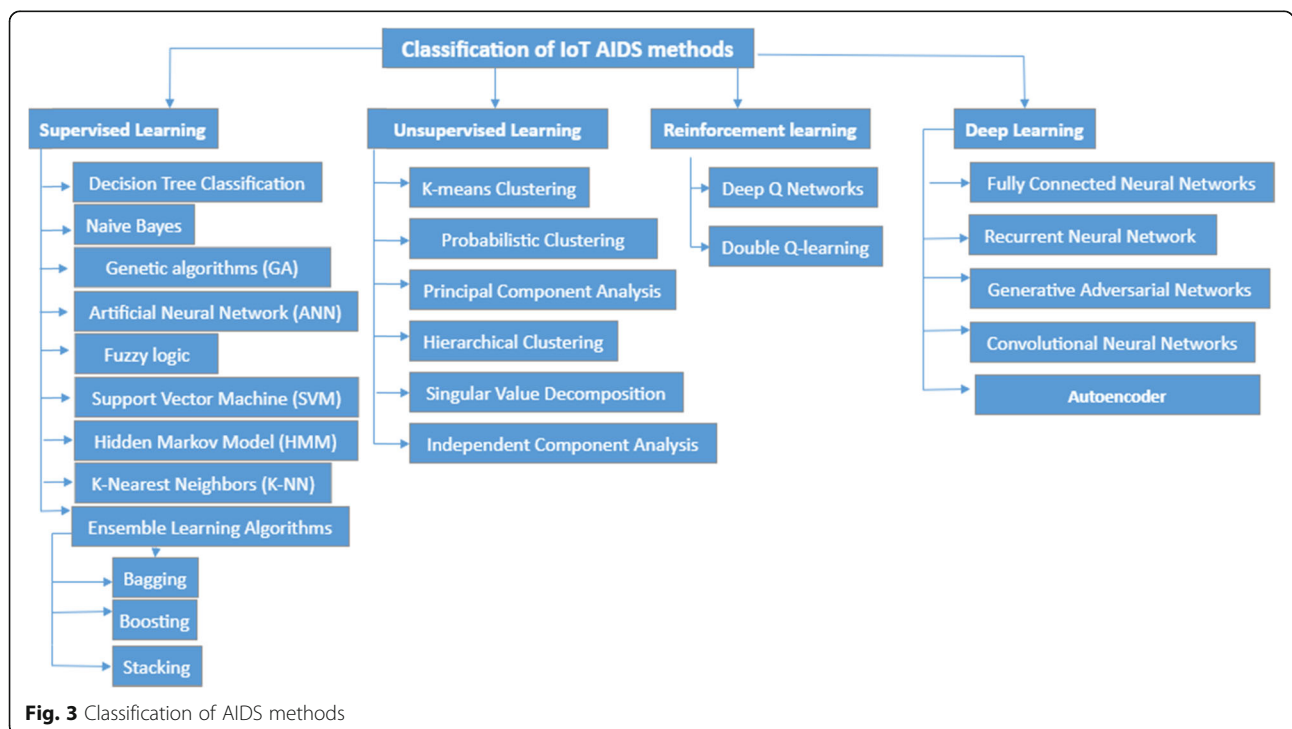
Classification of IoT AIDS methods

Supervised Learning

Decision Tree Classification

Naive Bayes

Genetic algorithms (GA)

Artificial Neural Network (ANN)

Fuzzy logic

Support Vector Machine (SVM)

Hidden Markov Model (HMM)

K-Nearest Neighbors (K-NN)

Ensemble Learning Algorithms

Bagging

Boosting

Stacking

Unsupervised Learning

K-means Clustering

Probabilistic Clustering

Principal Component Analysis

Hierarchical Clustering

Singular Value Decomposition

Independent Component Analysis

Reinforcement learning

Deep Q Networks

Double Q-learning

Deep Learning

Fully Connected Neural Networks

Recurrent Neural Network

Generative Adversarial Networks

Convolutional Neural Networks

Autoencoder

Fig. 3 Classification of AIDS methods